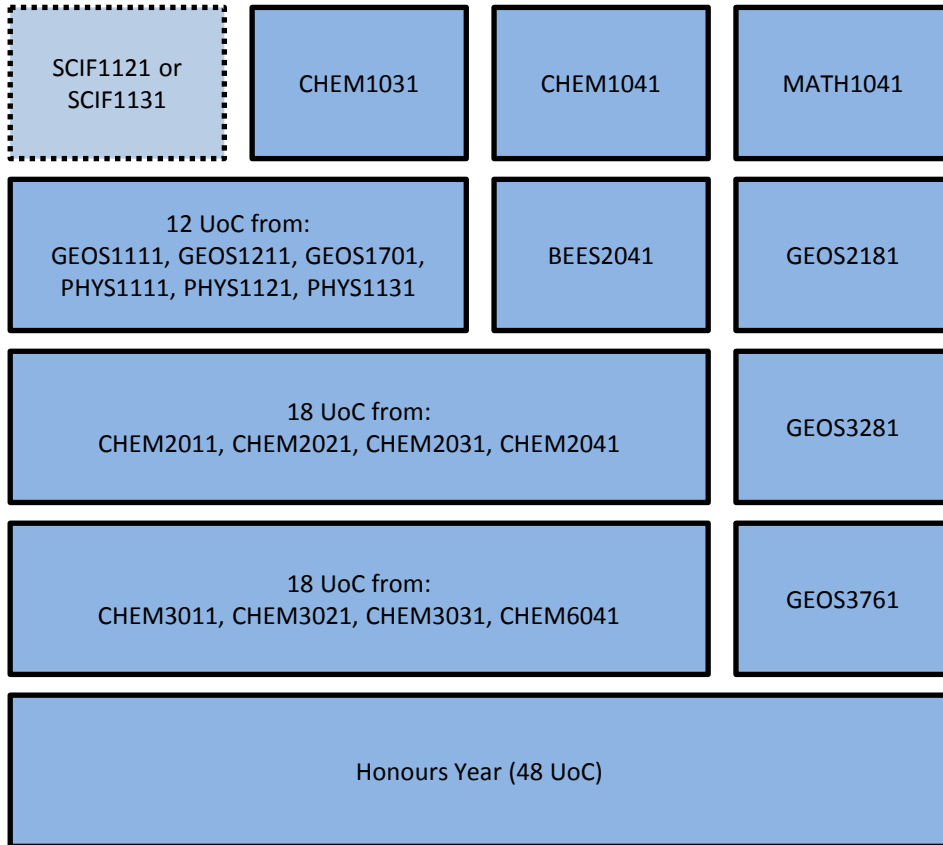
SCIF1121 or SCIF1131

CHEM1031

CHEM1041

MATH1041

12 UoC from:
GEOS1111, GEOS1211, GEOS1701, PHYS1111, PHYS1121, PHYS1131

BEES2041

GEOS2181

18 UoC from:
CHEM2011, CHEM2021, CHEM2031, CHEM2041

GEOS3281

18 UoC from:
CHEM3011, CHEM3021, CHEM3031, CHEM6041

GEOS3761

Honours Year (48 UoC)